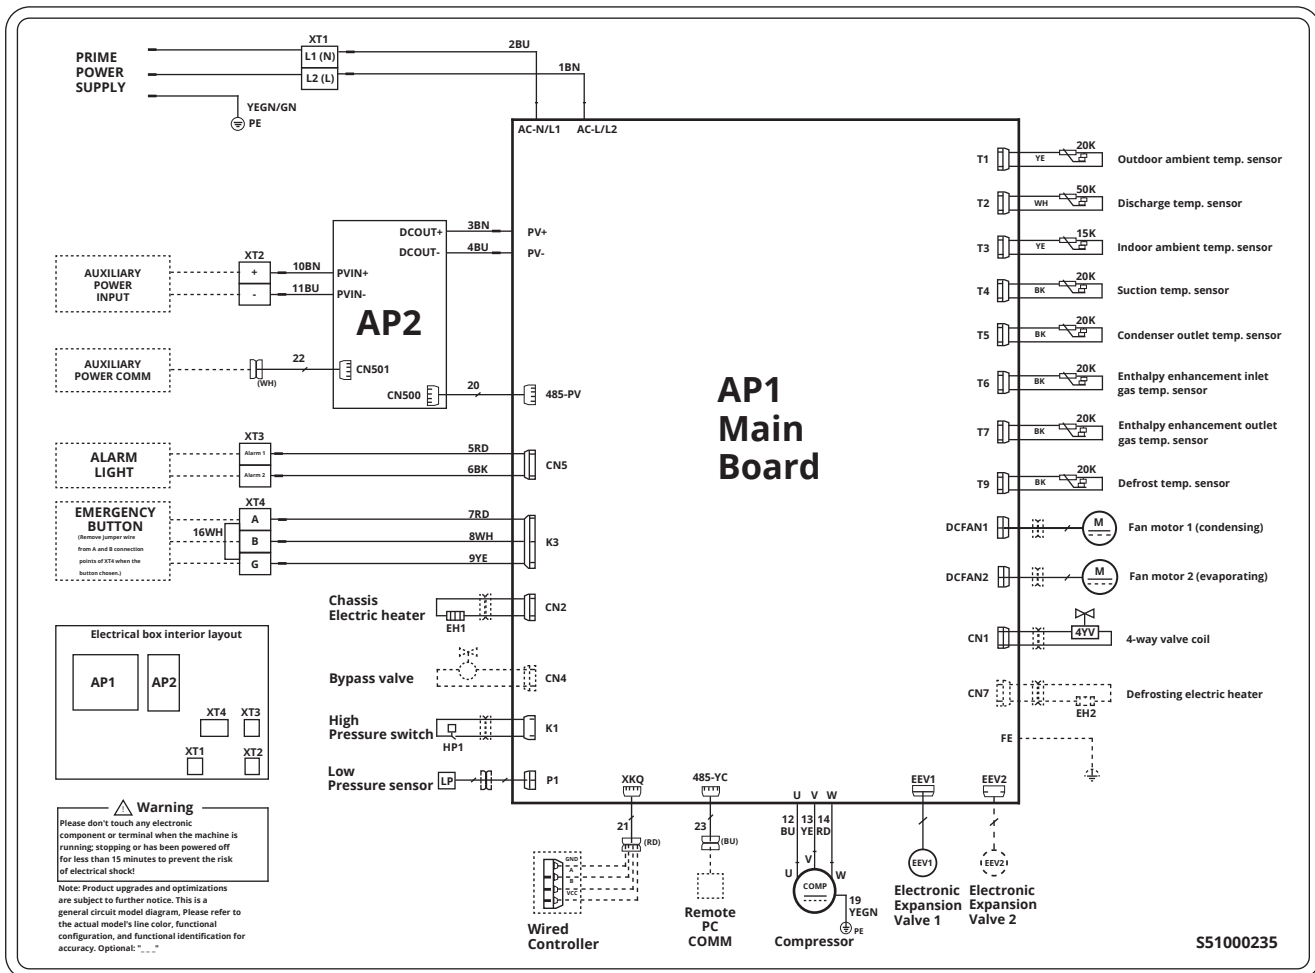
PRIME POWER SUPPLY

XT1
L1 (N)
L2 (L)
2BU
1BN
YEGN/GN
PE

AC-N/L1
AC-L/L2

AUXILIARY POWER INPUT
XT2
+
-
10BN
11BU
PVIN+
PVIN-
DCOUT+
DCOUT-
3BN
4BU
PV+
PV-
AP2

AUXILIARY POWER COMM
(WH)
22
CN501
CN500
20
485-PV

ALARM LIGHT
XT3
Alarm 1
Alarm 2
5RD
6BK
CN5

EMERGENCY BUTTON
(Remove jumper wire from A and B connection points of XT4 when the button chosen.)
XT4
16WH
A
B
G
7RD
8WH
9YE
K3

Chassis Electric heater
EH1
CN2

Bypass valve
CN4

High Pressure switch
HP1
K1

Low Pressure sensor
LP
P1

AP1 Main Board

T1 YE 20K Outdoor ambient temp. sensor
T2 WH 50K Discharge temp. sensor
T3 YE 15K Indoor ambient temp. sensor
T4 BK 20K Suction temp. sensor
T5 BK 20K Condenser outlet temp. sensor
T6 BK 20K Enthalpy enhancement inlet gas temp. sensor
T7 BK 20K Enthalpy enhancement outlet gas temp. sensor
T9 BK 20K Defrost temp. sensor
DCFAN1 M Fan motor 1 (condensing)
DCFAN2 M Fan motor 2 (evaporating)
CN1 4YV 4-way valve coil
CN7 EH2 Defrosting electric heater
FE

Electrical box interior layout
AP1
AP2
XT4
XT3
XT1
XT2

⚠ Warning
Please don't touch any electronic component or terminal when the machine is running; stopping or has been powered off for less than 15 minutes to prevent the risk of electrical shock!

Note: Product upgrades and optimizations are subject to further notice. This is a general circuit model diagram, Please refer to the actual model's line color, functional configuration, and functional identification for accuracy. Optional: "_ _ _"

XKQ
21
(RD)
GND
A
B
VCC
Wired Controller

485-YC
23
(BU)
Remote PC COMM

U V W
12 BU
13 YE
14 RD
U
V
W
COMP
19 YEGN
PE
Compressor

EEV1
EEV1
Electronic Expansion Valve 1

EEV2
EEV2
Electronic Expansion Valve 2

S51000235